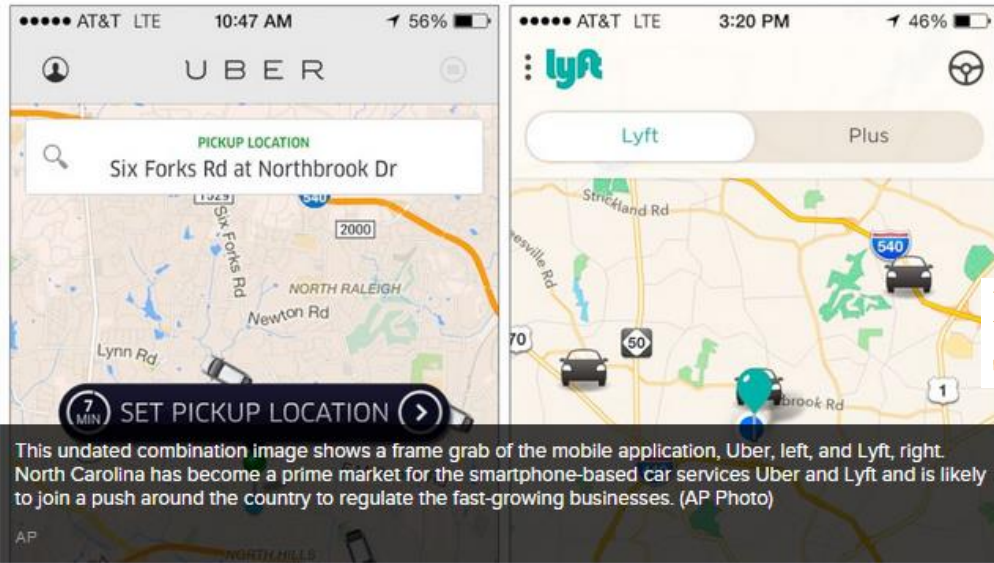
●●●●● AT&T LTE 10:47 AM 56%

UBER

PICKUP LOCATION
Six Forks Rd at Northbrook Dr

1529
540
2000
Six Forks Rd
NORTH RALEIGH
Newton Rd
Lynn Rd

7 MIN SET PICKUP LOCATION

NORTH HILLS

●●●●● AT&T LTE 3:20 PM 46%

lyft

Lyft
Plus

Strickland Rd
esville Rd
540
70
50
brook Rd
1

This undated combination image shows a frame grab of the mobile application, Uber, left, and Lyft, right. North Carolina has become a prime market for the smartphone-based car services Uber and Lyft and is likely to join a push around the country to regulate the fast-growing businesses. (AP Photo)

AP